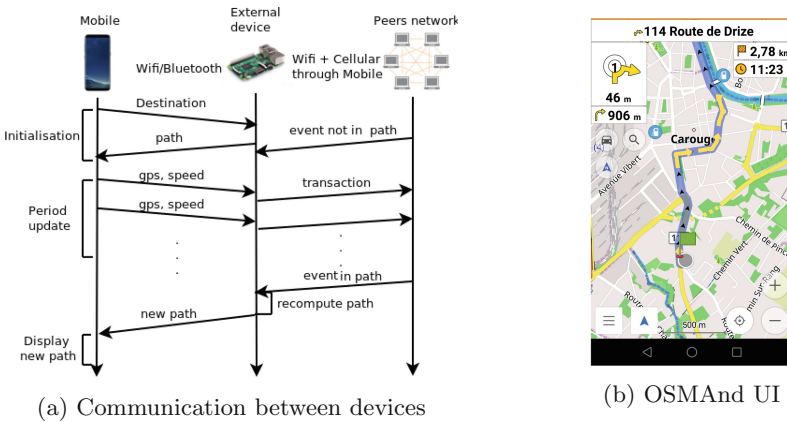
Mobile

External device

Peers network

Wifi/Bluetooth

Wifi + Cellular through Mobile

Initialisation

Destination

path

event not in path

Period update

gps, speed

transaction

gps, speed

event in path

recompute path

new path

Display new path

(a) Communication between devices

114 Route de Drize

2,78 km

11:23

1

46 m

906 m

Carouge

Avenue Vibert

Chemin Vert

Chemin de Pinchat

Route

500 m

(b) OSMAnd UI